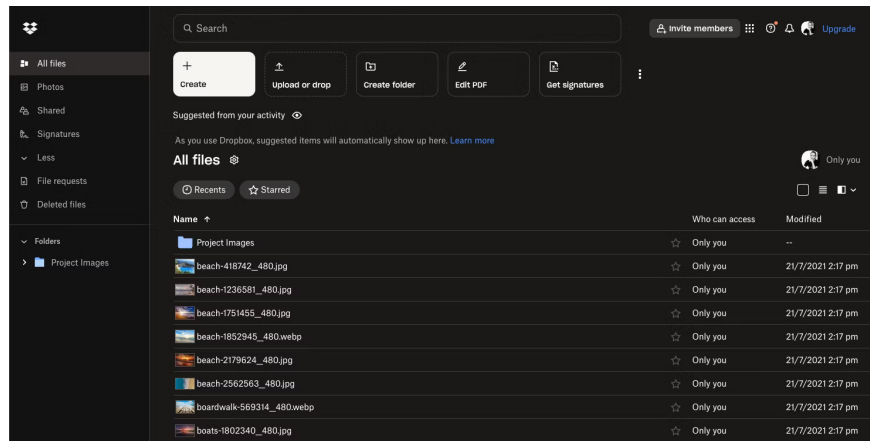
Search

Invite members

Upgrade

All files
Photos
Shared
Signatures
Less
File requests
Deleted files

Folders
Project Images

+
Create

Upload or drop

Create folder

Edit PDF

Get signatures

Suggested from your activity

As you use Dropbox, suggested items will automatically show up here. Learn more

All files

Only you

Recents
Starred

| Name ↑ | Who can access | Modified |
|---|---|---|
| Project Images | Only you | -- |
| beach-418742_480.jpg | Only you | 21/7/2021 2:17 pm |
| beach-1236581_480.jpg | Only you | 21/7/2021 2:17 pm |
| beach-1751455_480.jpg | Only you | 21/7/2021 2:17 pm |
| beach-1852945_480.webp | Only you | 21/7/2021 2:17 pm |
| beach-2179624_480.jpg | Only you | 21/7/2021 2:17 pm |
| beach-2562563_480.jpg | Only you | 21/7/2021 2:17 pm |
| boardwalk-569314_480.webp | Only you | 21/7/2021 2:17 pm |
| boats-1802340_480.jpg | Only you | 21/7/2021 2:17 pm |